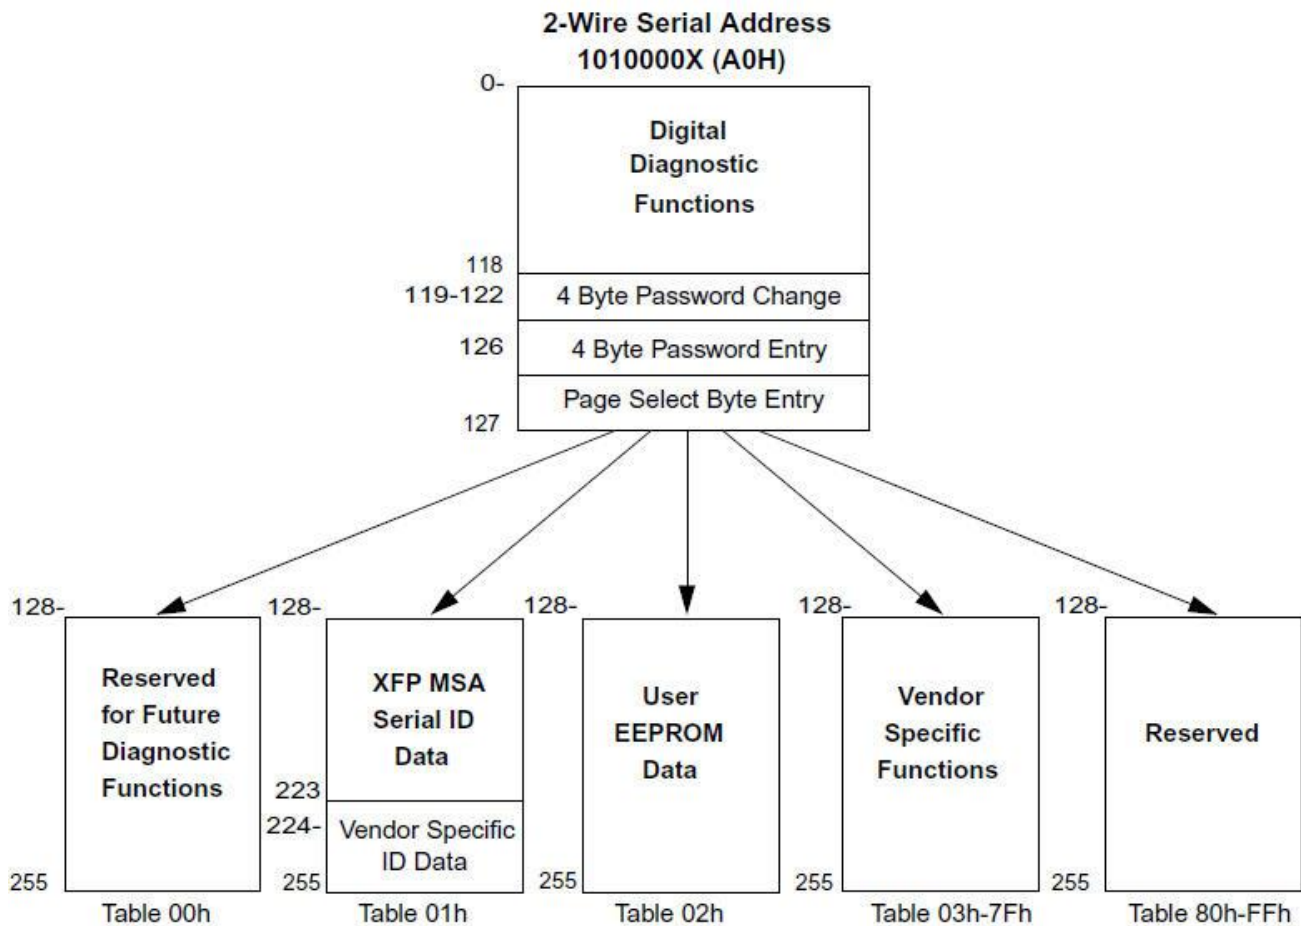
2-Wire Serial Address
1010000X (A0H)

0-

Digital Diagnostic Functions

118

119-122 4 Byte Password Change

126 4 Byte Password Entry

Page Select Byte Entry

127

128-

Reserved for Future Diagnostic Functions

255

Table 00h

128-

XFP MSA Serial ID Data

223

224-

Vendor Specific ID Data

255

Table 01h

128-

User EEPROM Data

255

Table 02h

128-

Vendor Specific Functions

255

Table 03h-7Fh

128-

Reserved

255

Table 80h-FFh